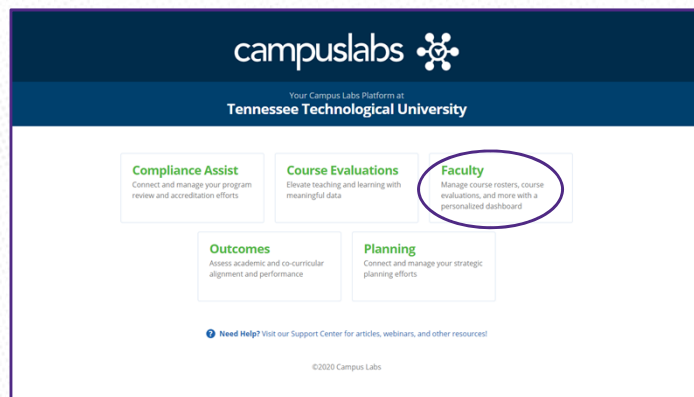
campuslabs

Your Campus Labs Platform at
Tennessee Technological University

Compliance Assist
Connect and manage your program review and accreditation efforts

Course Evaluations
Elevate teaching and learning with meaningful data

Faculty
Manage course rosters, course evaluations, and more with a personalized dashboard

Outcomes
Assess academic and co-curricular alignment and performance

Planning
Connect and manage your strategic planning efforts

Need Help? Visit our Support Center for articles, webinars, and other resources!

©2020 Campus Labs